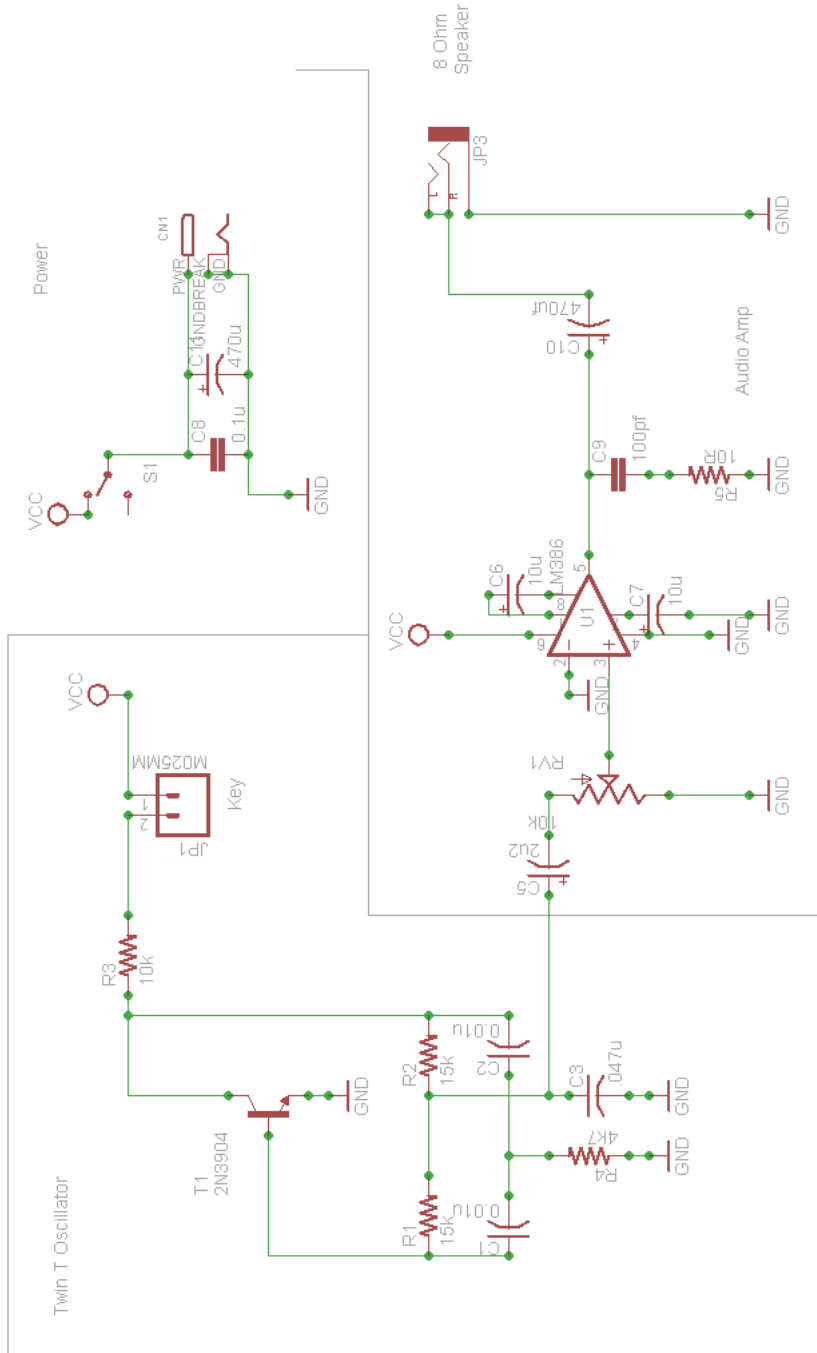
8 Ohm
Speaker
JP3
GND
470uf
C10
Audio Amp
Power
CN1
PWR
GNDBREAK
GND
C11
470u
C8
0.1u
S1
VCC
GND
C9
100pf
10R
R5
GND
C6
10u
LM386
5
8
1
U1
C7
10u
VCC
6
GND
GND
GND
2
3
4
GND
RV1
GND
10K
2u2
C5
VCC
M025MM
Key
1
2
JP1
R3
10k
R2
15k
0.01u
C2
C3
.047u
GND
T1
2N3904
GND
4K7
R4
GND
R1
15k
0.01u
C1
Twin T Oscillator